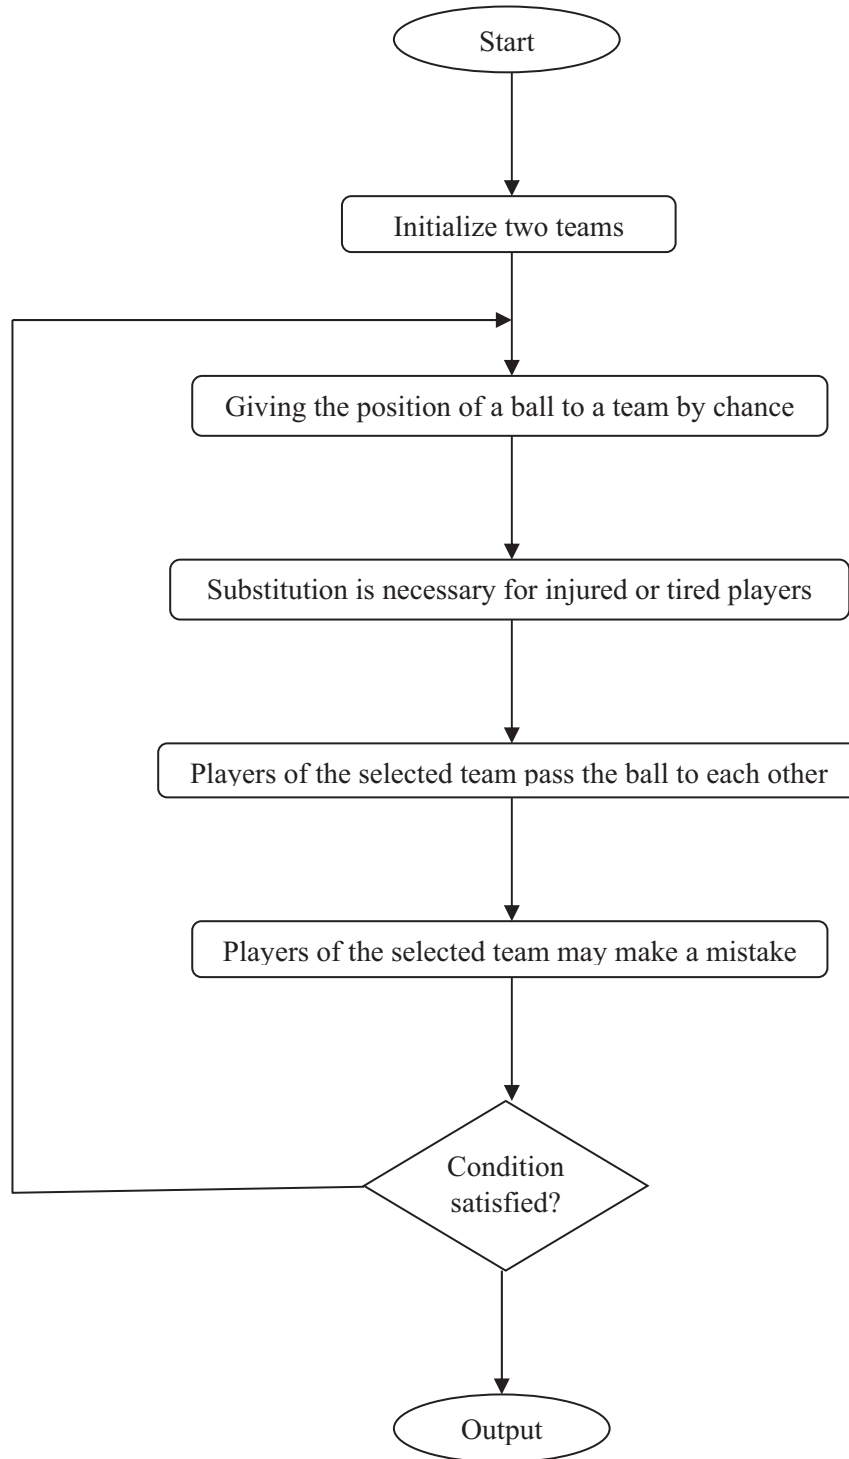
Start

Initialize two teams

Giving the position of a ball to a team by chance

Substitution is necessary for injured or tired players

Players of the selected team pass the ball to each other

Players of the selected team may make a mistake

Condition satisfied?

Output